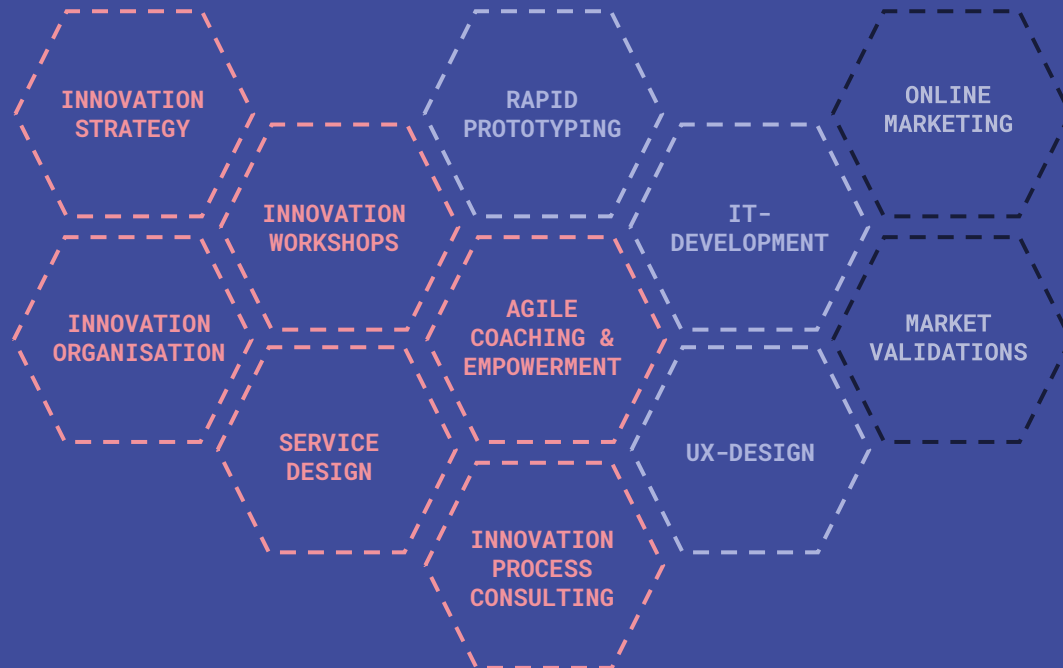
INNOVATION STRATEGY

RAPID PROTOTYPING

ONLINE MARKETING

INNOVATION WORKSHOPS

IT-DEVELOPMENT

INNOVATION ORGANISATION

AGILE COACHING & EMPOWERMENT

MARKET VALIDATIONS

SERVICE DESIGN

UX-DESIGN

INNOVATION PROCESS CONSULTING